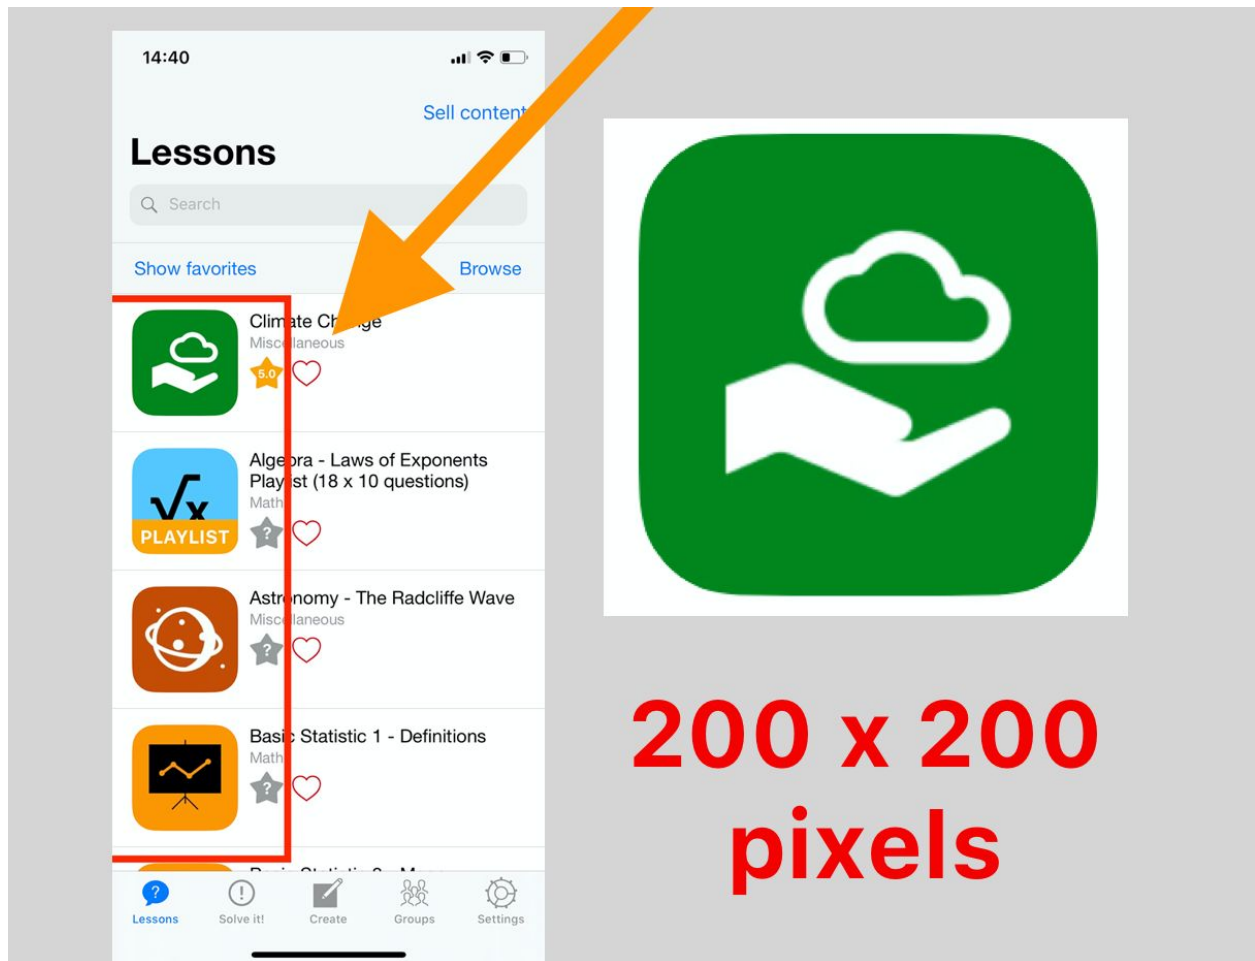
14:40

Sell content

Lessons

Search

Show favorites

Browse

Clim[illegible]ate Ch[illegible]ge
Misc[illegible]laneous
5.0

Alge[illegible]ra - Laws of Exponents
Play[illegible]st (18 x 10 questions)
Math
$\sqrt{x}$
PLAYLIST
?

Astr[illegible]nomy - The Radcliffe Wave
Misc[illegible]laneous
?

Basi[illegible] Statistic 1 - Definitions
Math
?

Lessons
Solve it!
Create
Groups
Settings

200 x 200 pixels